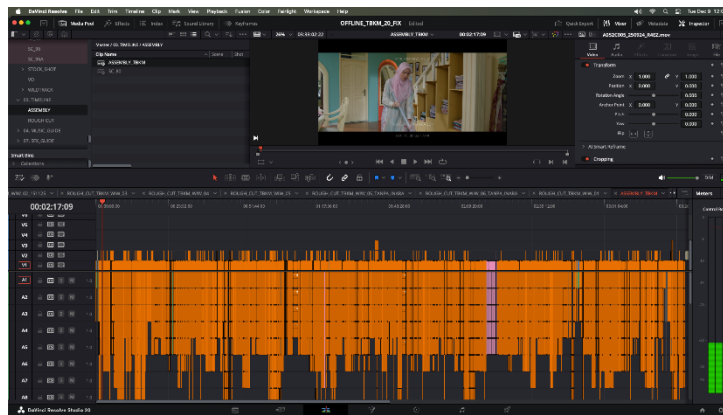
DaVinci Resolve File Edit Trim Timeline Clip Mark View Playback Fusion Color Fairlight Workspace Help

Media Pool Effects Index Sound Library Keyframes

OFFLINE_TBKM_20_FIX Edited

Quick Export Mixer Metadata Inspector

34% 00:46:02:22

ASSEMBLY TBKM

00:02:17:09

A052C006_250924_S4E2.mov

Master / 01_TBKM_M / ASSEMBLY

Clip Name

ASSEMBLY TBKM

Transform

Zoom X 1.000 Y 1.000

Position X 0.000 Y 0.000

Rotation Angle 0.000

Anchor Point X 0.000 Y 0.000

Pitch 0.000

Yaw 0.000

Flip

Cropping

Smart Bins

Collections

ASSEMBLY

ROUGH CUT

00:02:17:09

V5

V4

V3

V2

V1

A1

A2

A3

A4

A5

A6

A7

A8

Meters

DaVinci Resolve Studio 20